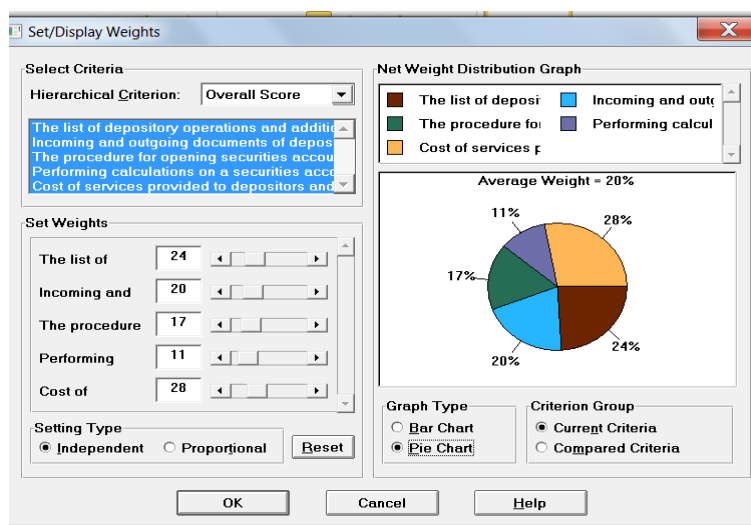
Set/Display Weights

Select Criteria

Hierarchical Criterion: Overall Score

The list of depository operations and additi
Incoming and outgoing documents of depos
The procedure for opening securities accou
Performing calculations on a securities acc
Cost of services provided to depositors and

Set Weights

The list of 24
Incoming and 20
The procedure 17
Performing 11
Cost of 28

Setting Type
Independent
Proportional
Reset

Net Weight Distribution Graph

The list of deposi
Incoming and out
The procedure fo
Performing calcul
Cost of services p

Average Weight = 20%

11%
28%
17%
24%
20%

Graph Type
Bar Chart
Pie Chart

Criterion Group
Current Criteria
Compared Criteria

OK
Cancel
Help